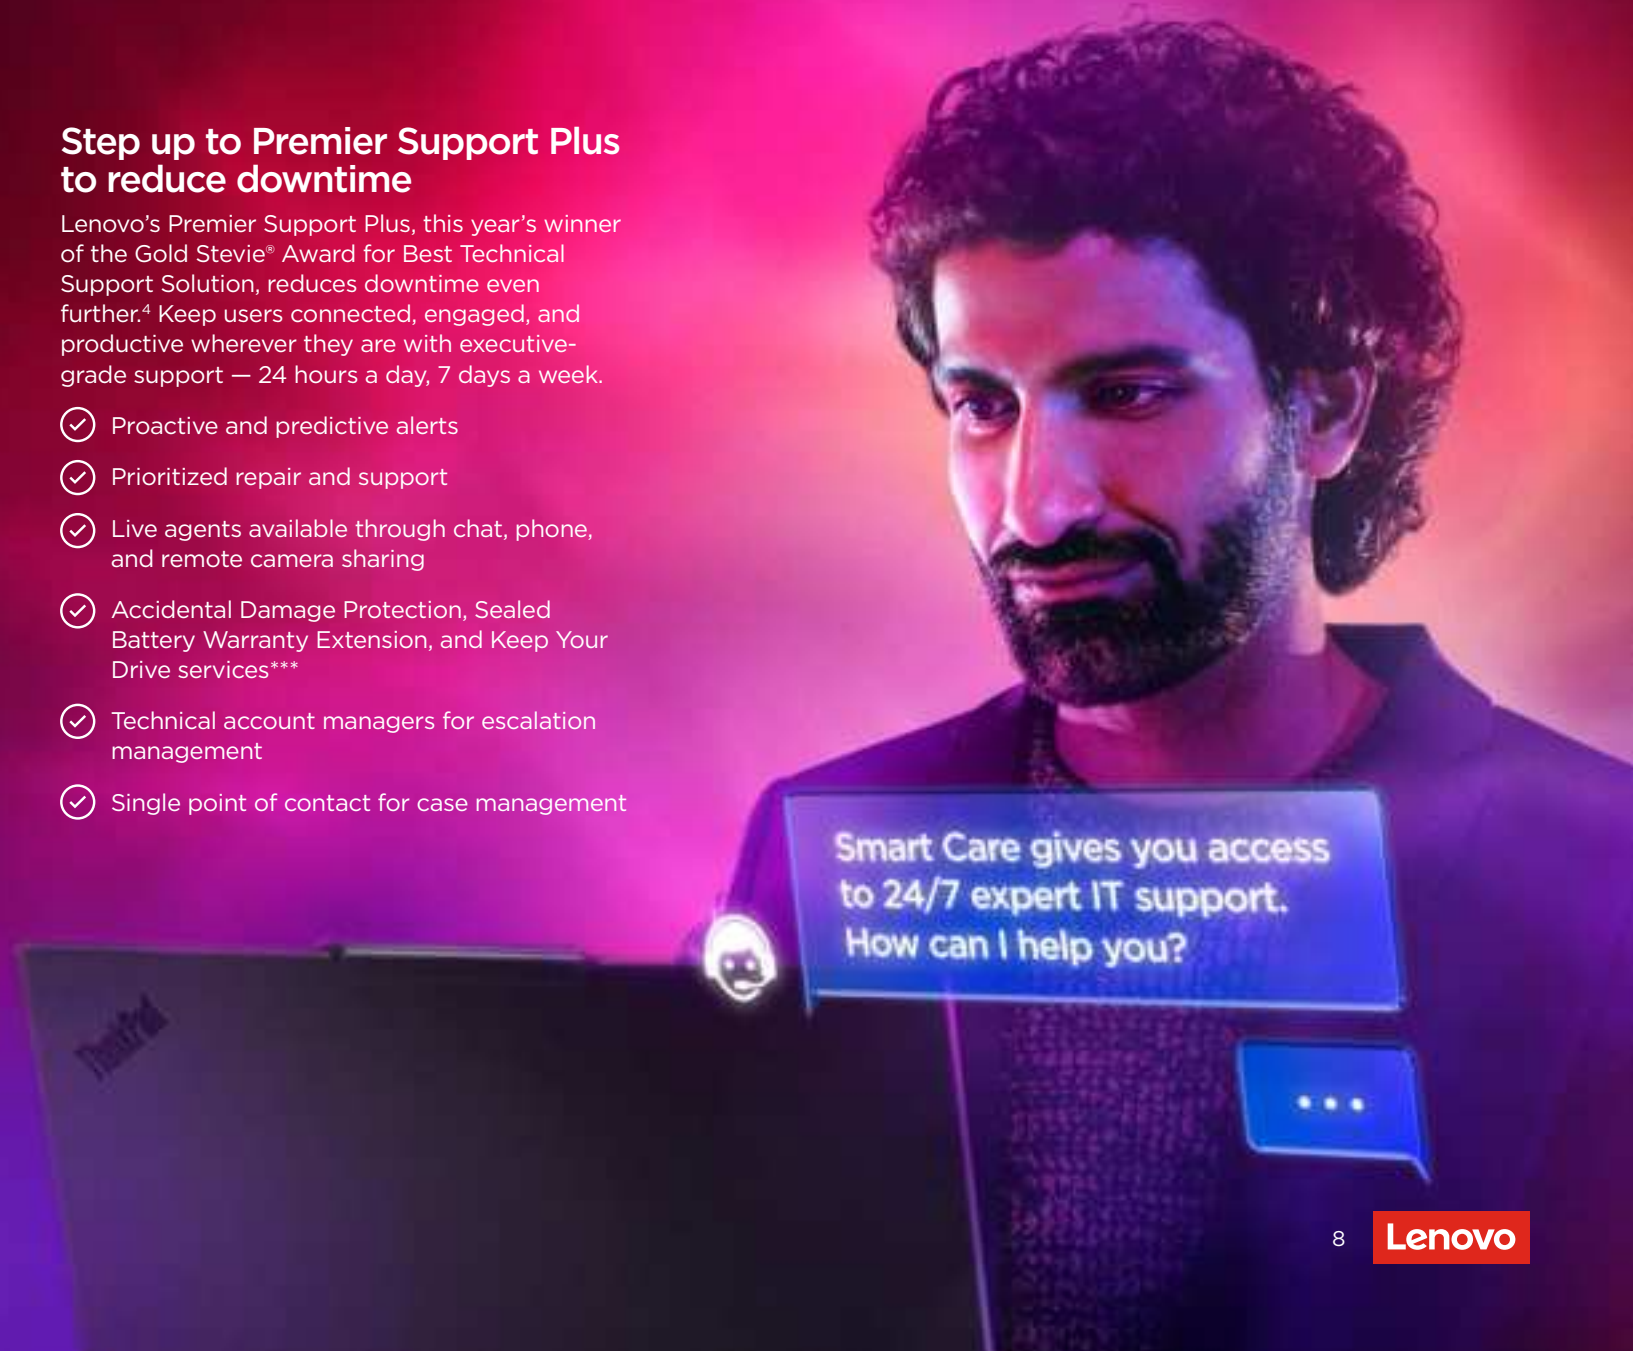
Step up to Premier Support Plus to reduce downtime

Lenovo's Premier Support Plus, this year's winner of the Gold Stevie® Award for Best Technical Support Solution, reduces downtime even further.$^4$ Keep users connected, engaged, and productive wherever they are with executive-grade support — 24 hours a day, 7 days a week.

Proactive and predictive alerts

Prioritized repair and support

Live agents available through chat, phone, and remote camera sharing

Accidental Damage Protection, Sealed Battery Warranty Extension, and Keep Your Drive services***

Technical account managers for escalation management

Single point of contact for case management

ThinkPad

Smart Care gives you access to 24/7 expert IT support. How can I help you?

...

8

Lenovo